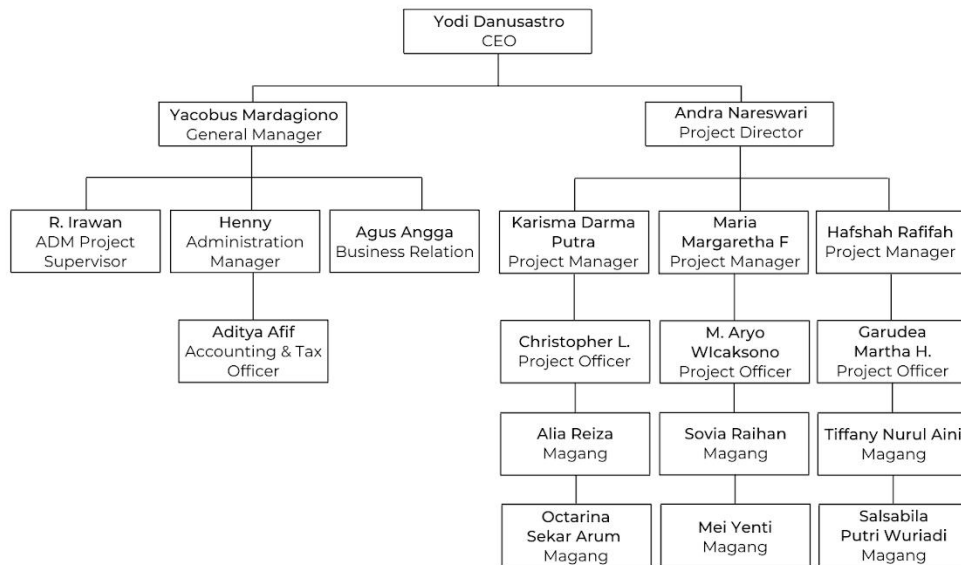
Yodi Danusastro
CEO

Yacobus Mardagiono
General Manager

Andra Nareswari
Project Director

R. Irawan
ADM Project Supervisor

Henny
Administration Manager

Agus Angga
Business Relation

Aditya Afif
Accounting & Tax Officer

Karisma Darma Putra
Project Manager

Maria Margaretha F
Project Manager

Hafshah Rafifah
Project Manager

Christopher L.
Project Officer

M. Aryo WIcaksono
Project Officer

Garudea Martha H.
Project Officer

Alia Reiza
Magang

Sovia Raihan
Magang

Tiffany Nurul Aini
Magang

Octarina Sekar Arum
Magang

Mei Yenti
Magang

Salsabila Putri Wuriadi
Magang